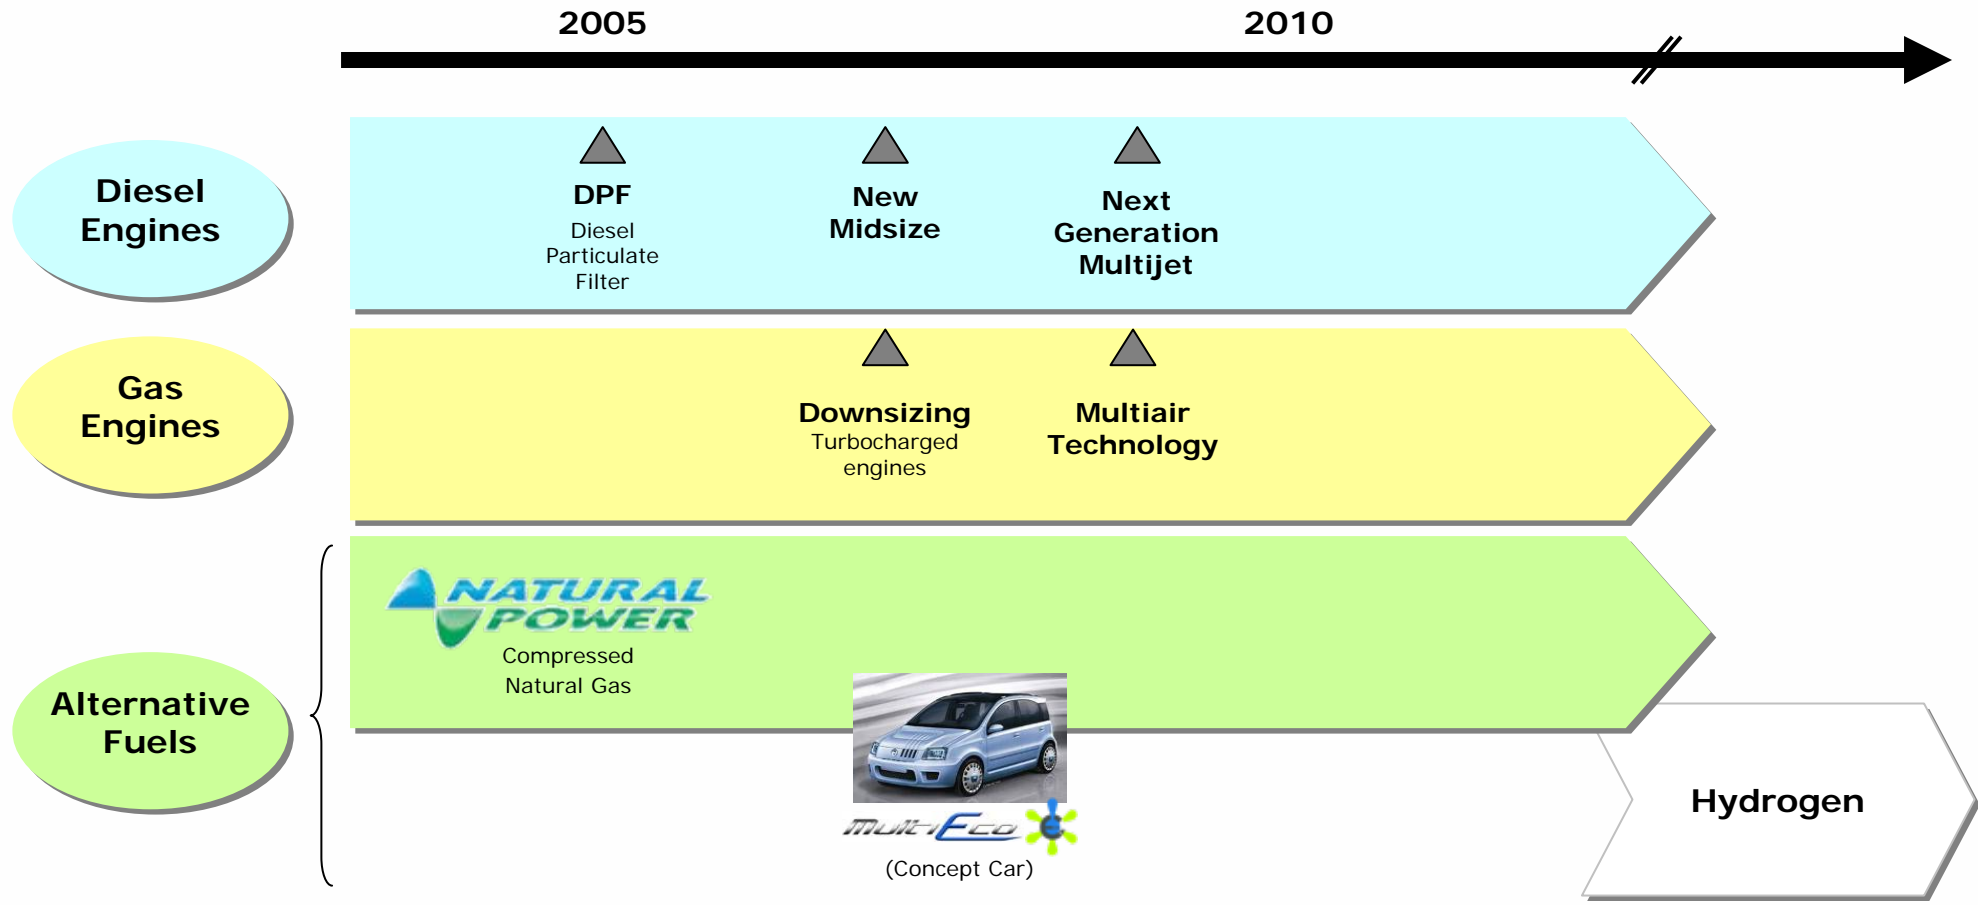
2005

2010

Diesel Engines

DPF
Diesel Particulate Filter

New Midsize

Next Generation Multijet

Gas Engines

Downsizing
Turbocharged engines

Multiair Technology

Alternative Fuels

NATURAL POWER
Compressed Natural Gas

Multi Eco
(Concept Car)

Hydrogen